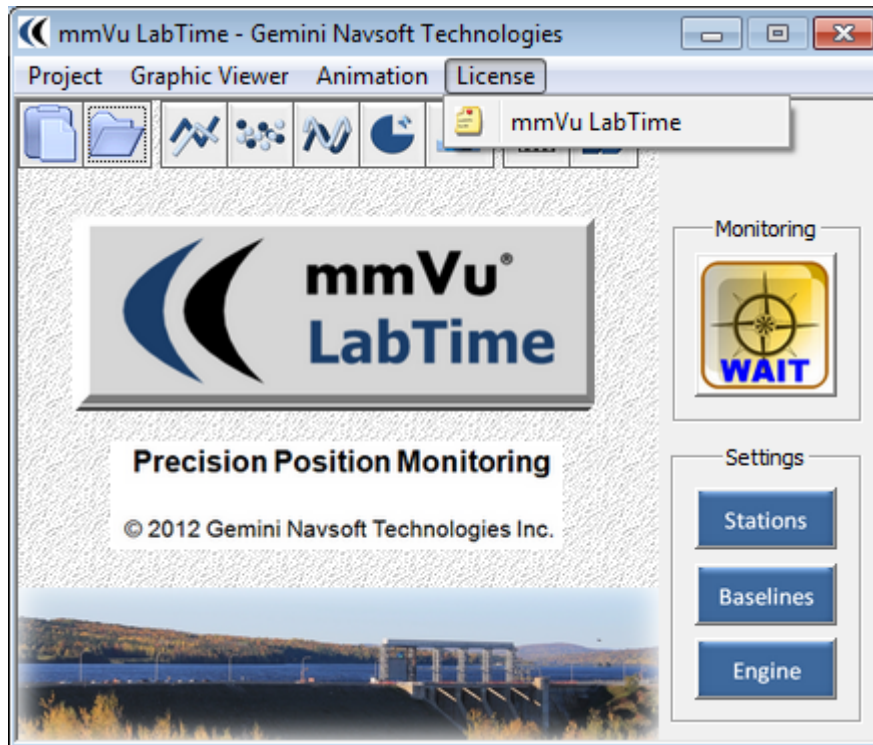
mmVu LabTime - Gemini Navsoft Technologies

Project Graphic Viewer Animation License

mmVu LabTime

mmVu®
LabTime

Precision Position Monitoring

© 2012 Gemini Navsoft Technologies Inc.

Monitoring

WAIT

Settings

Stations

Baselines

Engine